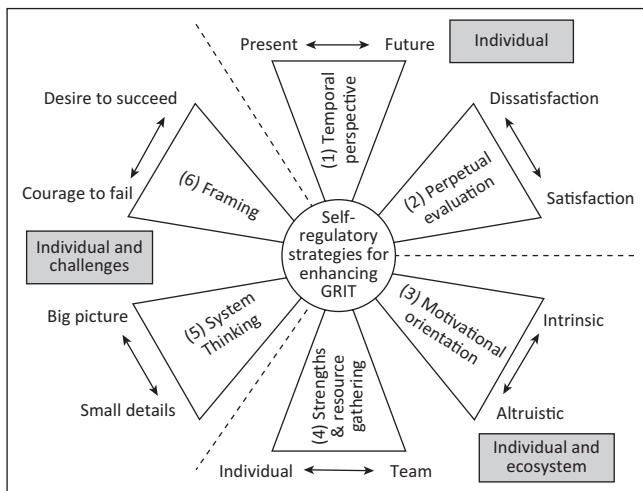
Present Future

Individual

(1) Temporal perspective

Dissatisfaction

(2) Perpetual evaluation

Satisfaction

Desire to succeed

(6) Framing

Courage to fail

Self-regulatory strategies for enhancing GRIT

Individual and challenges

Big picture

(5) System Thinking

Small details

(4) Strengths & resource gathering

Individual Team

(3) Motivational orientation

Intrinsic

Altruistic

Individual and ecosystem